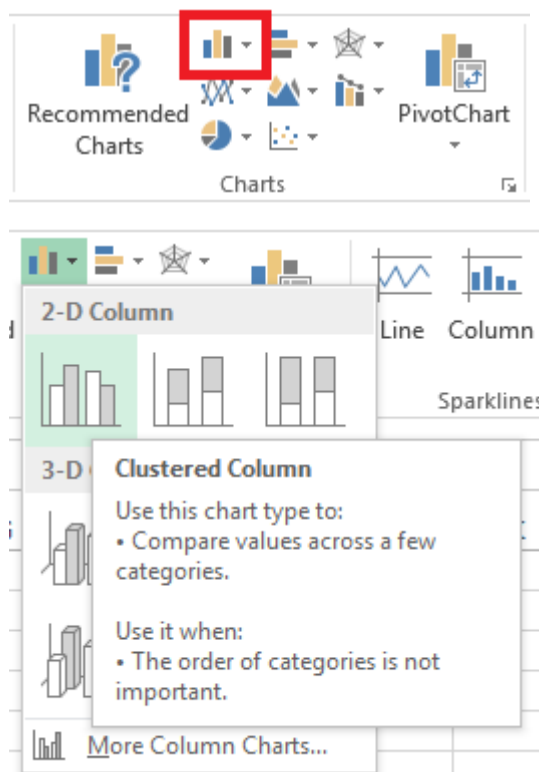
Recommended Charts

PivotChart

Charts

2-D Column

Line

Column

Sparklines

3-D

Clustered Column

Use this chart type to:
• Compare values across a few categories.

Use it when:
• The order of categories is not important.

More Column Charts...